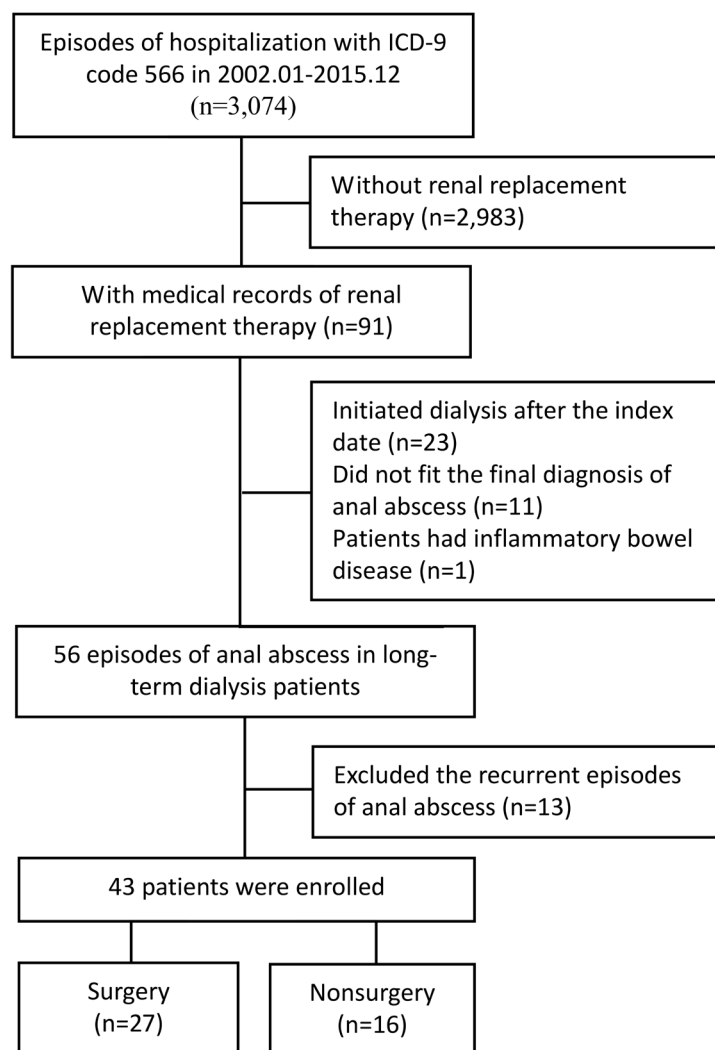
Episodes of hospitalization with ICD-9 code 566 in 2002.01-2015.12 (n=3,074)

Without renal replacement therapy (n=2,983)

With medical records of renal replacement therapy (n=91)

Initiated dialysis after the index date (n=23)
Did not fit the final diagnosis of anal abscess (n=11)
Patients had inflammatory bowel disease (n=1)

56 episodes of anal abscess in long-term dialysis patients

Excluded the recurrent episodes of anal abscess (n=13)

43 patients were enrolled

Surgery (n=27)

Nonsurgery (n=16)